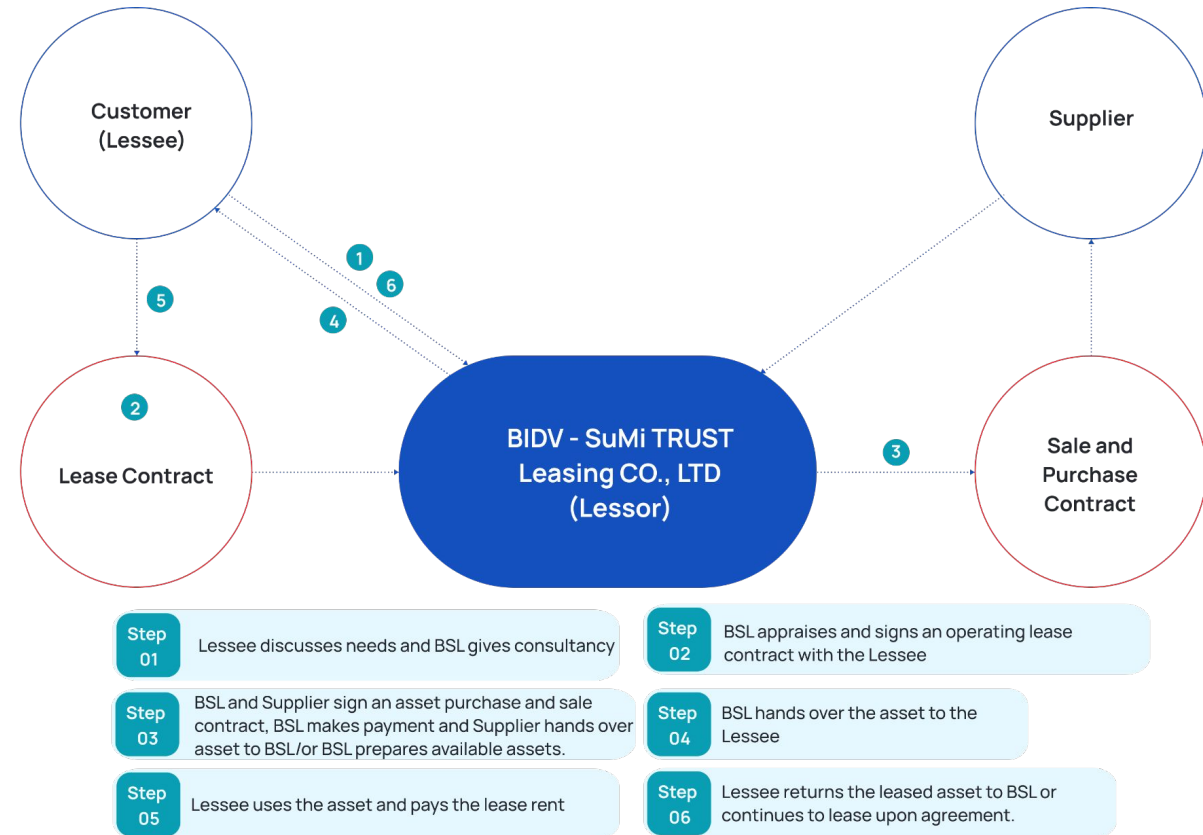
Customer (Lessee)

Supplier

1

6

4

5

2

Lease Contract

BIDV - SuMi TRUST Leasing CO., LTD (Lessor)

3

Sale and Purchase Contract

Step 01 Lessee discusses needs and BSL gives consultancy

Step 02 BSL appraises and signs an operating lease contract with the Lessee

Step 03 BSL and Supplier sign an asset purchase and sale contract, BSL makes payment and Supplier hands over asset to BSL/or BSL prepares available assets.

Step 04 BSL hands over the asset to the Lessee

Step 05 Lessee uses the asset and pays the lease rent

Step 06 Lessee returns the leased asset to BSL or continues to lease upon agreement.